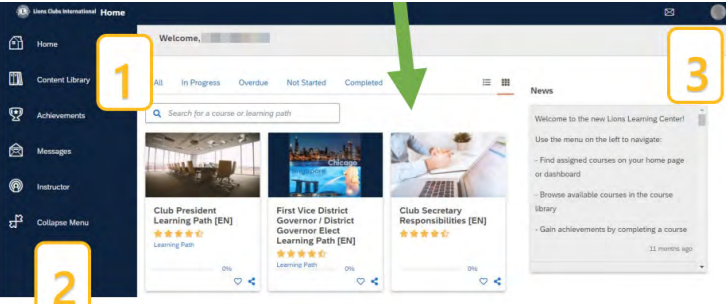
Lions Clubs International Home

Home
Content Library
Achievements
Messages
Instructor
Collapse Menu

1
2
3

Welcome, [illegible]

All In Progress Overdue Not Started Completed

Search for a course or learning path

Club President Learning Path [EN]
Learning Path
0%

Chicago
First Vice District Governor / District Governor Elect Learning Path [EN]
Learning Path
0%

Club Secretary Responsibilities [EN]
0%

News

Welcome to the new Lions Learning Center!

Use the menu on the left to navigate:

- Find assigned courses on your home page or dashboard

- Browse available courses in the course library

- Gain achievements by completing a course

11 months ago